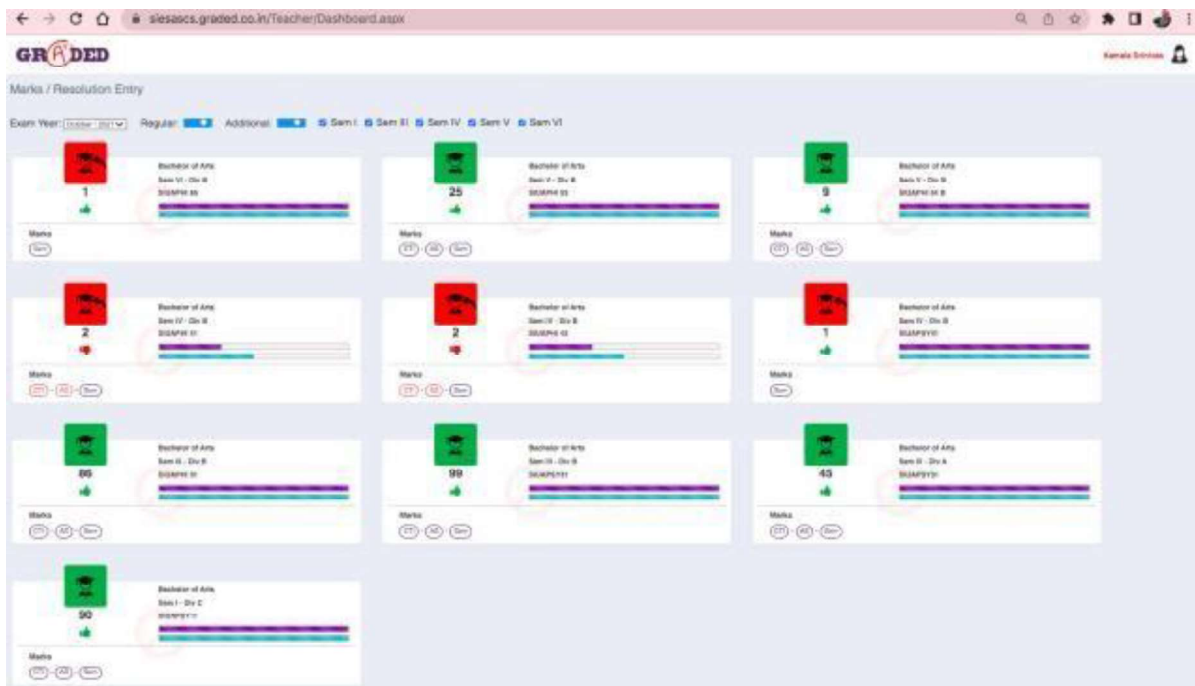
siesascs.graded.co.in/Teacher/Dashboard.aspx

GRADED

Kamala Srinivas

Marks / Resolution Entry

Exam Year: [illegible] Regular: Additional: Sem I Sem III Sem IV Sem V Sem VI

Bachelor of Arts
Sem VI - Div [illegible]
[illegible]
1
Marks
Sem

Bachelor of Arts
Sem V - Div B
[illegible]
25
Marks
CT AS Sem

Bachelor of Arts
Sem V - Div B
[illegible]
9
Marks
CT AS Sem

Bachelor of Arts
Sem IV - Div B
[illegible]
2
Marks
CT AS Sem

Bachelor of Arts
Sem IV - Div B
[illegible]
2
Marks
CT AS Sem

Bachelor of Arts
Sem IV - Div B
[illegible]
1
Marks
Sem

Bachelor of Arts
Sem III - Div B
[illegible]
86
Marks
CT AS Sem

Bachelor of Arts
Sem III - Div B
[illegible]
99
Marks
CT AS Sem

Bachelor of Arts
Sem III - Div A
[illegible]
43
Marks
CT AS Sem

Bachelor of Arts
Sem I - Div C
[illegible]
90
Marks
CT AS Sem